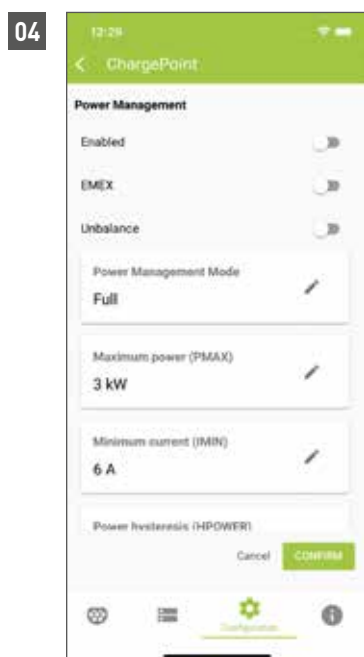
04

12:29

ChargePoint

Power Management

Enabled

EMEX

Unbalance

Power Management Mode
Full

Maximum power (PMAX)
3 kW

Minimum current (IMIN)
6 A

Power hysteresis (HPOWER)

Cancel CONFIRM

Configuration